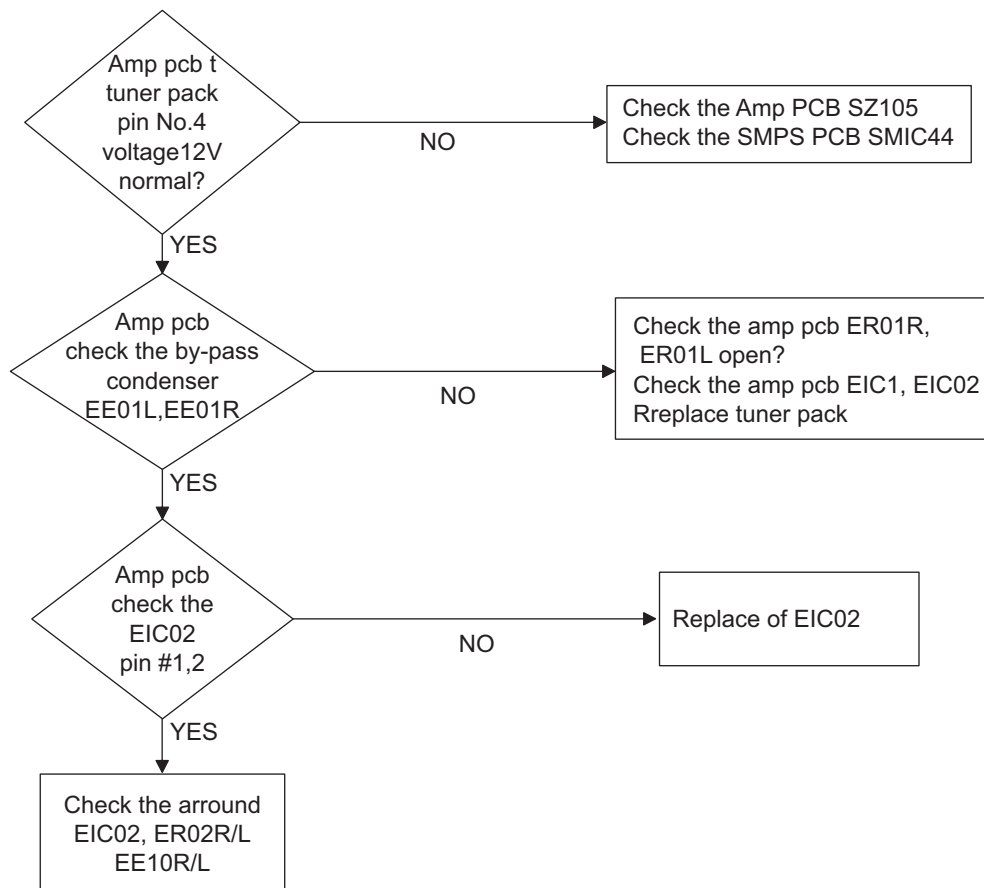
Amp pcb t tuner pack pin No.4 voltage12V normal?

NO

Check the Amp PCB SZ105
Check the SMPS PCB SMIC44

YES

Amp pcb check the by-pass condenser EE01L,EE01R

NO

Check the amp pcb ER01R, ER01L open?
Check the amp pcb EIC1, EIC02
Rreplace tuner pack

YES

Amp pcb check the EIC02 pin #1,2

NO

Replace of EIC02

YES

Check the arround EIC02, ER02R/L EE10R/L